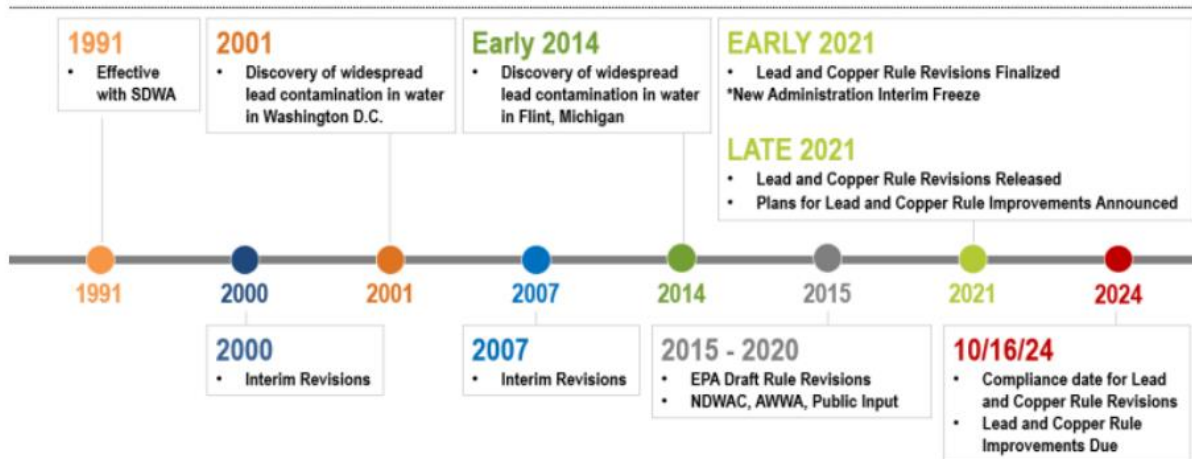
1991
• Effective with SDWA

2001
• Discovery of widespread lead contamination in water in Washington D.C.

Early 2014
• Discovery of widespread lead contamination in water in Flint, Michigan

EARLY 2021
• Lead and Copper Rule Revisions Finalized
*New Administration Interim Freeze

LATE 2021
• Lead and Copper Rule Revisions Released
• Plans for Lead and Copper Rule Improvements Announced

1991
2000
2001
2007
2014
2015
2021
2024

2000
• Interim Revisions

2007
• Interim Revisions

2015 - 2020
• EPA Draft Rule Revisions
• NDWAC, AWWA, Public Input

10/16/24
• Compliance date for Lead and Copper Rule Revisions
• Lead and Copper Rule Improvements Due